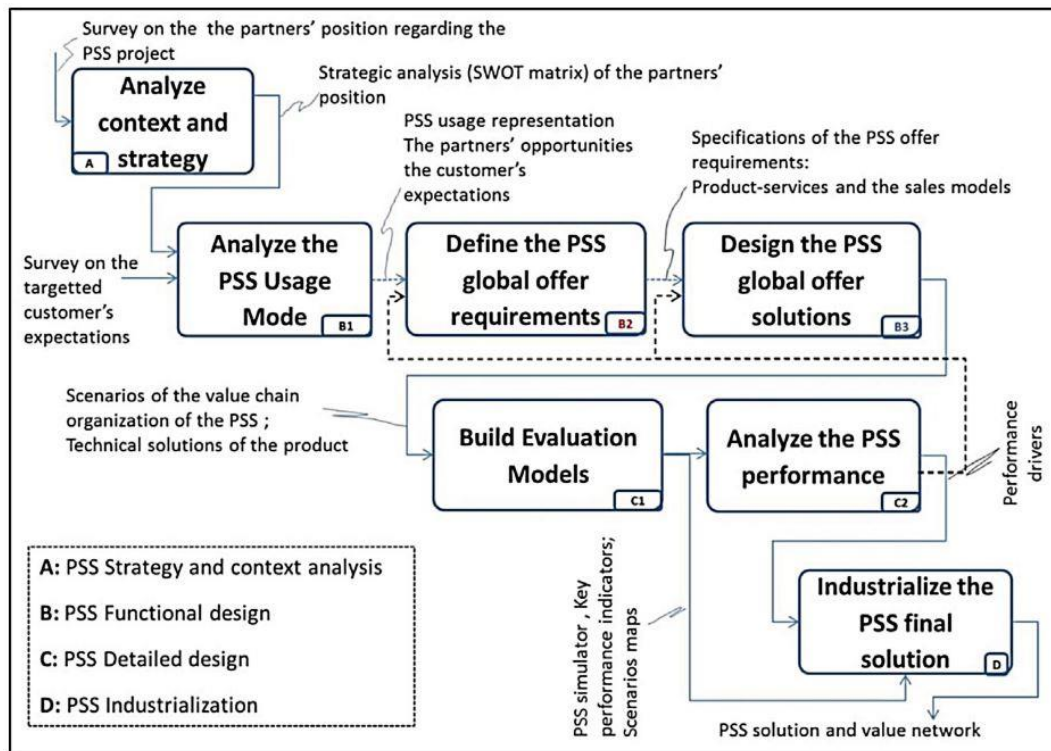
Survey on the the partners' position regarding the PSS project

Analyze context and strategy
A

Strategic analysis (SWOT matrix) of the partners' position

PSS usage representation
The partners' opportunities the customer's expectations

Specifications of the PSS offer requirements:
Product-services and the sales models

Survey on the targetted customer's expectations

Analyze the PSS Usage Mode
B1

Define the PSS global offer requirements
B2

Design the PSS global offer solutions
B3

Scenarios of the value chain organization of the PSS ;
Technical solutions of the product

Build Evaluation Models
C1

Analyze the PSS performance
C2

Performance drivers

A: PSS Strategy and context analysis

B: PSS Functional design

C: PSS Detailed design

D: PSS Industrialization

PSS simulator , Key performance indicators; Scenarios maps

Industrialize the PSS final solution
D

PSS solution and value network